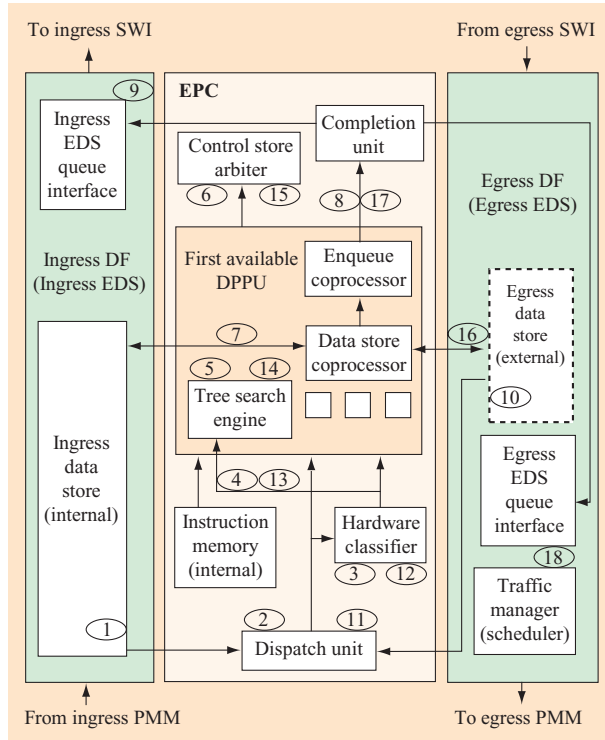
To ingress SWI

From egress SWI

9

EPC

Ingress EDS queue interface

Completion unit

Control store arbiter

6 15

8 17

Egress DF (Egress EDS)

First available DPPU

Enqueue coprocessor

Ingress DF (Ingress EDS)

Egress data store (external)

7

Data store coprocessor

16

5 14

Tree search engine

10

Ingress data store (internal)

Egress EDS queue interface

4 13

Instruction memory (internal)

Hardware classifier

3 12

18

Traffic manager (scheduler)

1

2 11

Dispatch unit

From ingress PMM

To egress PMM